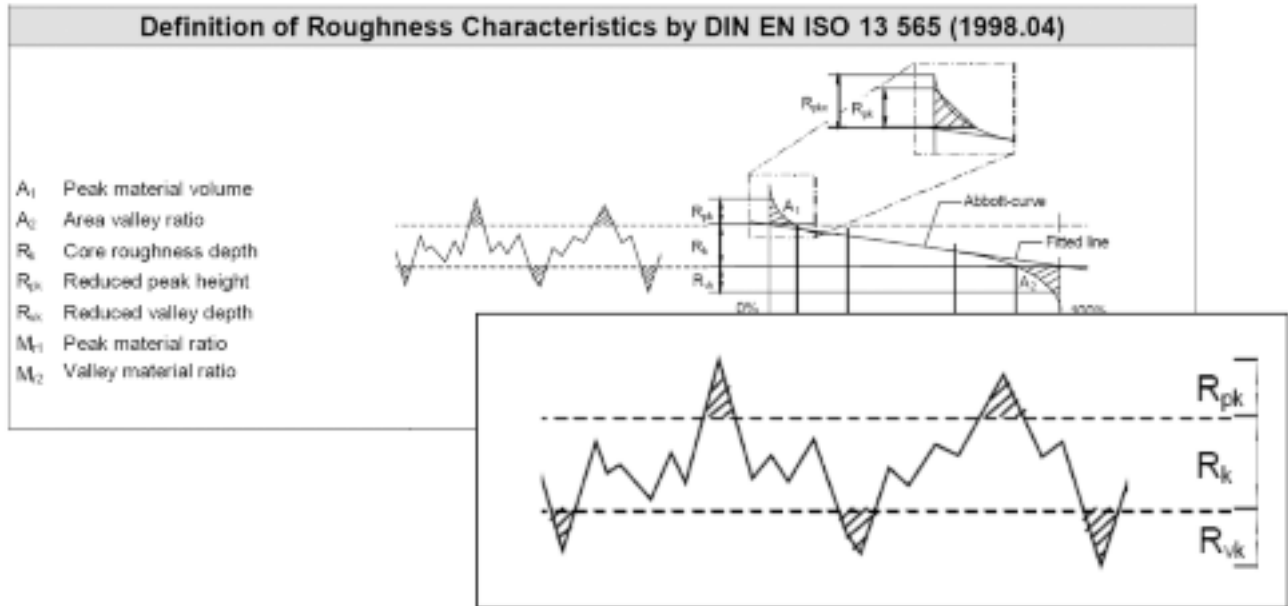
Definition of Roughness Characteristics by DIN EN ISO 13 565 (1998.04)

$A_1$ Peak material volume
$A_2$ Area valley ratio
$R_k$ Core roughness depth
$R_{pk}$ Reduced peak height
$R_{vk}$ Reduced valley depth
$M_{r1}$ Peak material ratio
$M_{r2}$ Valley material ratio

$R_{pkx}$
$R_{pk}$
$R_{pk}$
$A_1$
Abbott-curve
$R_k$
Fitted line
$R_{vk}$
$A_2$
0%
100%

$R_{pk}$
$R_k$
$R_{vk}$